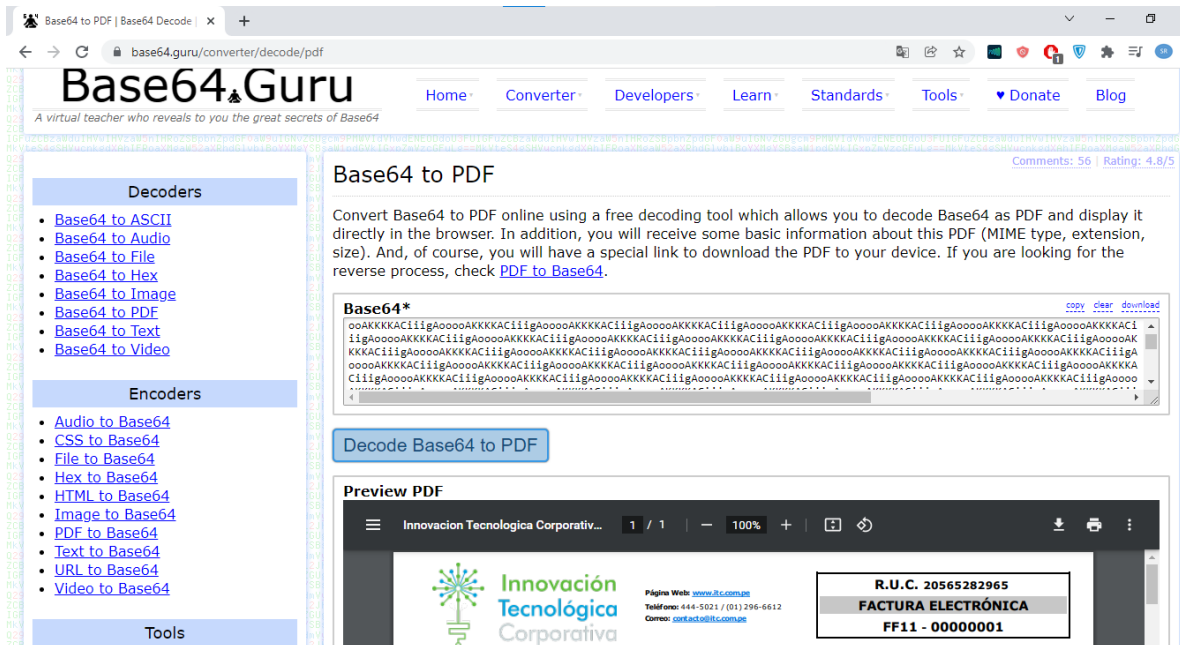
Base64 to PDF | Base64 Decode

base64.guru/converter/decode/pdf

Base64.Guru
A virtual teacher who reveals to you the great secrets of Base64

Home Converter Developers Learn Standards Tools ♥ Donate Blog

Comments: 56 | Rating: 4.8/5

Decoders
- Base64 to ASCII
- Base64 to Audio
- Base64 to File
- Base64 to Hex
- Base64 to Image
- Base64 to PDF
- Base64 to Text
- Base64 to Video

Encoders
- Audio to Base64
- CSS to Base64
- File to Base64
- Hex to Base64
- HTML to Base64
- Image to Base64
- PDF to Base64
- Text to Base64
- URL to Base64
- Video to Base64

Tools

Base64 to PDF

Convert Base64 to PDF online using a free decoding tool which allows you to decode Base64 as PDF and display it directly in the browser. In addition, you will receive some basic information about this PDF (MIME type, extension, size). And, of course, you will have a special link to download the PDF to your device. If you are looking for the reverse process, check PDF to Base64.

Base64*
copy clear download

ooAKKKKACiiigAooooAKKKKACiiigAooooAKKKKACiiigAooooAKKKKACiiigAooooAKKKKACiiigAooooAKKKKACiiigAooooAKKKKACi
iigAooooAKKKKACiiigAooooAKKKKACiiigAooooAKKKKACiiigAooooAKKKKACiiigAooooAKKKKACiiigAooooAKKKKACiiigAooooAK
KKKACiiigAooooAKKKKACiiigAooooAKKKKACiiigAooooAKKKKACiiigAooooAKKKKACiiigAooooAKKKKACiiigAooooAKKKKACiiigA
ooooAKKKKACiiigAooooAKKKKACiiigAooooAKKKKACiiigAooooAKKKKACiiigAooooAKKKKACiiigAooooAKKKKACiiigAooooAKKKKA
CiiigAooooAKKKKACiiigAooooAKKKKACiiigAooooAKKKKACiiigAooooAKKKKACiiigAooooAKKKKACiiigAooooAKKKKACiiigAoooo

Decode Base64 to PDF

Preview PDF

Innovacion Tecnologica Corporativ... 1 / 1 100%

Innovación Tecnológica Corporativa

Página Web: www.itc.com.pe
Teléfono: 444-5021 / (01) 296-6612
Correo: contacto@itc.com.pe

R.U.C. 20565282965
FACTURA ELECTRÓNICA
FF11 - 00000001